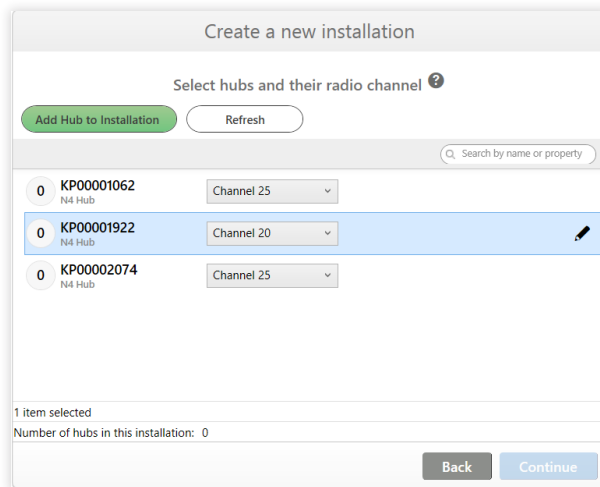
Create a new installation

Select hubs and their radio channel ?

Add Hub to Installation

Refresh

Search by name or property

0 KP00001062
N4 Hub
Channel 25

0 KP00001922
N4 Hub
Channel 20

0 KP00002074
N4 Hub
Channel 25

1 item selected

Number of hubs in this installation: 0

Back

Continue